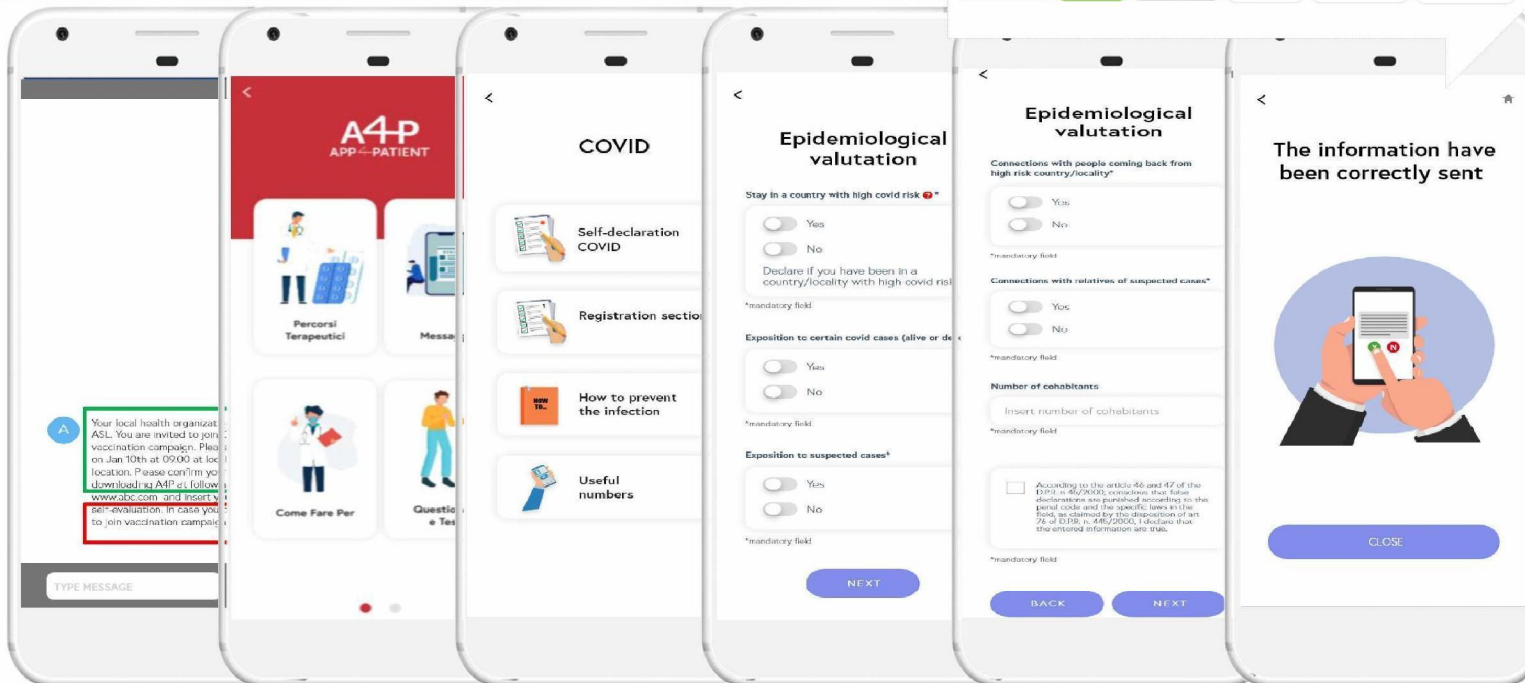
A

Your local health organiz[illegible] ASL. You are invited to join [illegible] vaccination campaign. Plea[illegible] on Jan 10th at 09.00 at lo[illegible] location. Please confirm yo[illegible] downloading A4P at follow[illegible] www.abc.com and insert y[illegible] self-evaluation. In case yo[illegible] to join vaccination campaig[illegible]

TYPE MESSAGE

<

A4P
APP PATIENT

Percorsi Terapeutici

Messa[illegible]

Come Fare Per

Questi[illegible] e Tes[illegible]

<

COVID

Self-declaration COVID

Registration sectio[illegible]

HOW TO...

How to prevent the infection

Useful numbers

<

Epidemiological valutation

Stay in a country with high covid risk *

Yes

No

Declare if you have been in a country/locality with high covid ris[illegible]

*mandatory field

Exposition to certain covid cases (alive or de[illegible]

Yes

No

*mandatory field

Exposition to suspected cases*

Yes

No

*mandatory field

NEXT

<

Epidemiological valutation

Connections with people coming back from high risk country/locality*

Yes

No

*mandatory field

Connections with relatives of suspected cases*

Yes

No

*mandatory field

Number of cohabitants

Insert number of cohabitants

*mandatory field

According to the article 46 and 47 of the D.P.R. n 445/2000, conscious that false declarations are punished according to the penal code and the specific laws in the field, as claimed by the disposition of art 76 of D.P.R. n. 445/2000, I declare that the entered information are true.

*mandatory field

BACK

NEXT

<

The information have been correctly sent

CLOSE